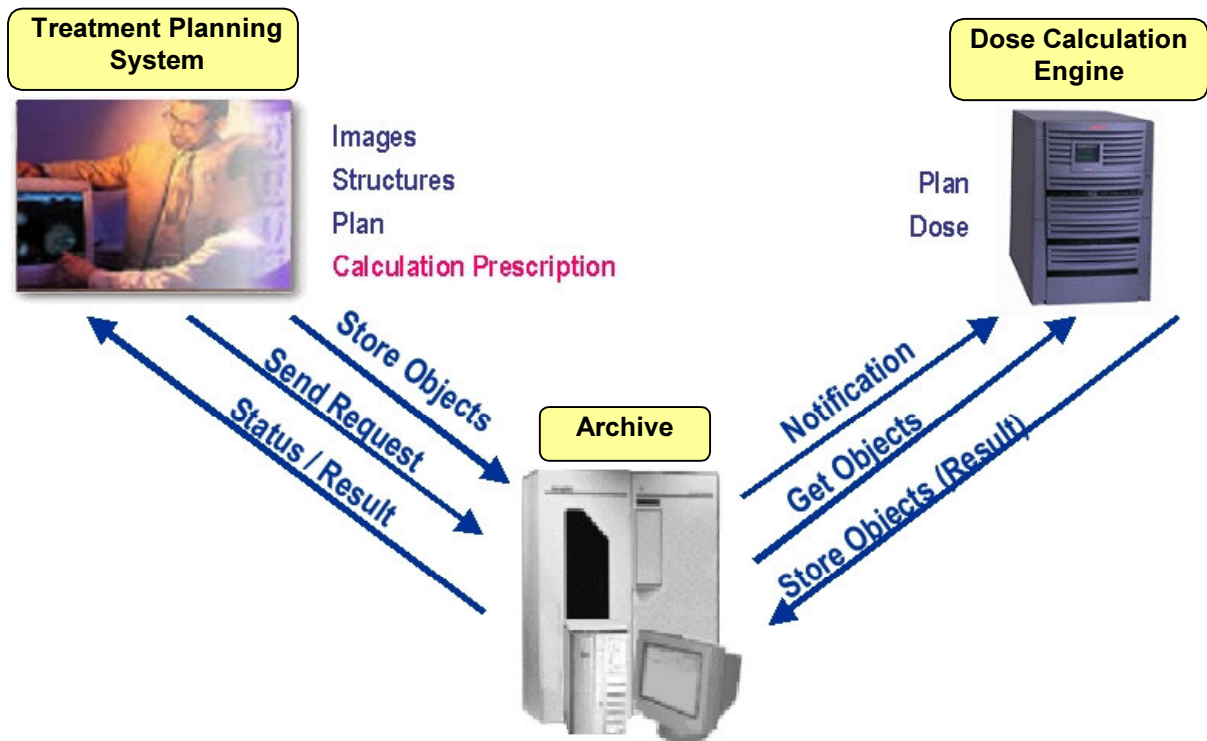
Treatment Planning System

Dose Calculation Engine

Images
Structures
Plan
Calculation Prescription

Plan
Dose

Store Objects

Send Request

Status / Result

Archive

Notification

Get Objects

Store Objects (Result)